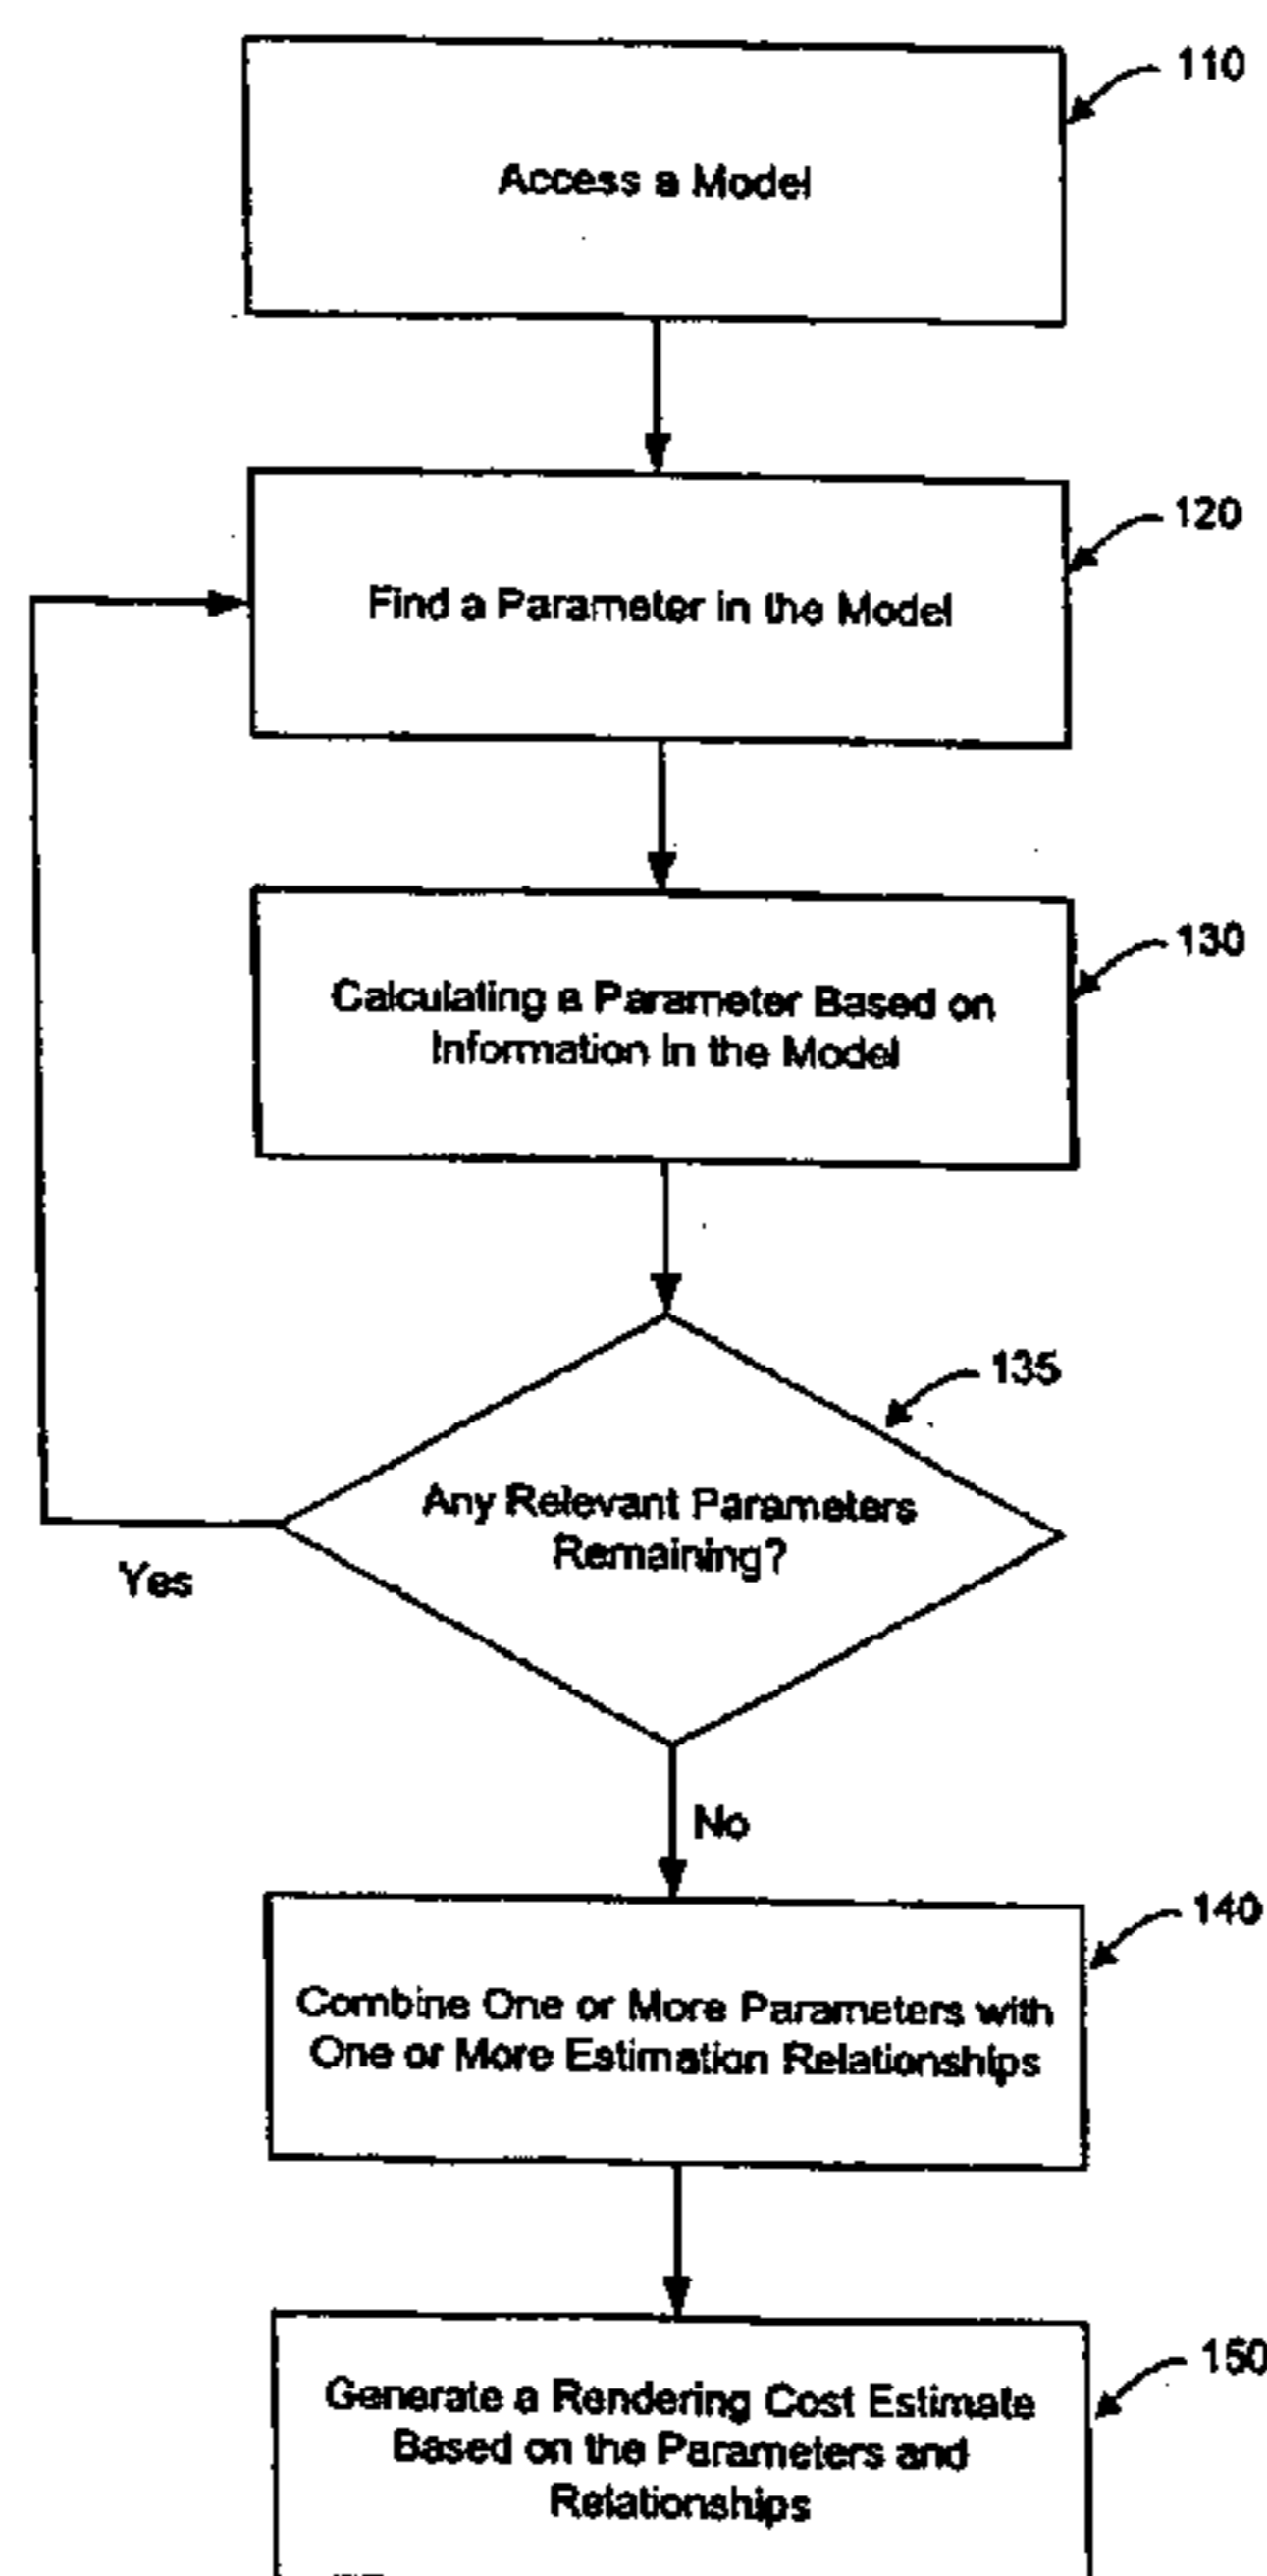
110

Access a Model

120

Find a Parameter in the Model

130

Calculating a Parameter Based on Information in the Model

135

Any Relevant Parameters Remaining?

Yes

No

140

Combine One or More Parameters with One or More Estimation Relationships

150

Generate a Rendering Cost Estimate Based on the Parameters and Relationships